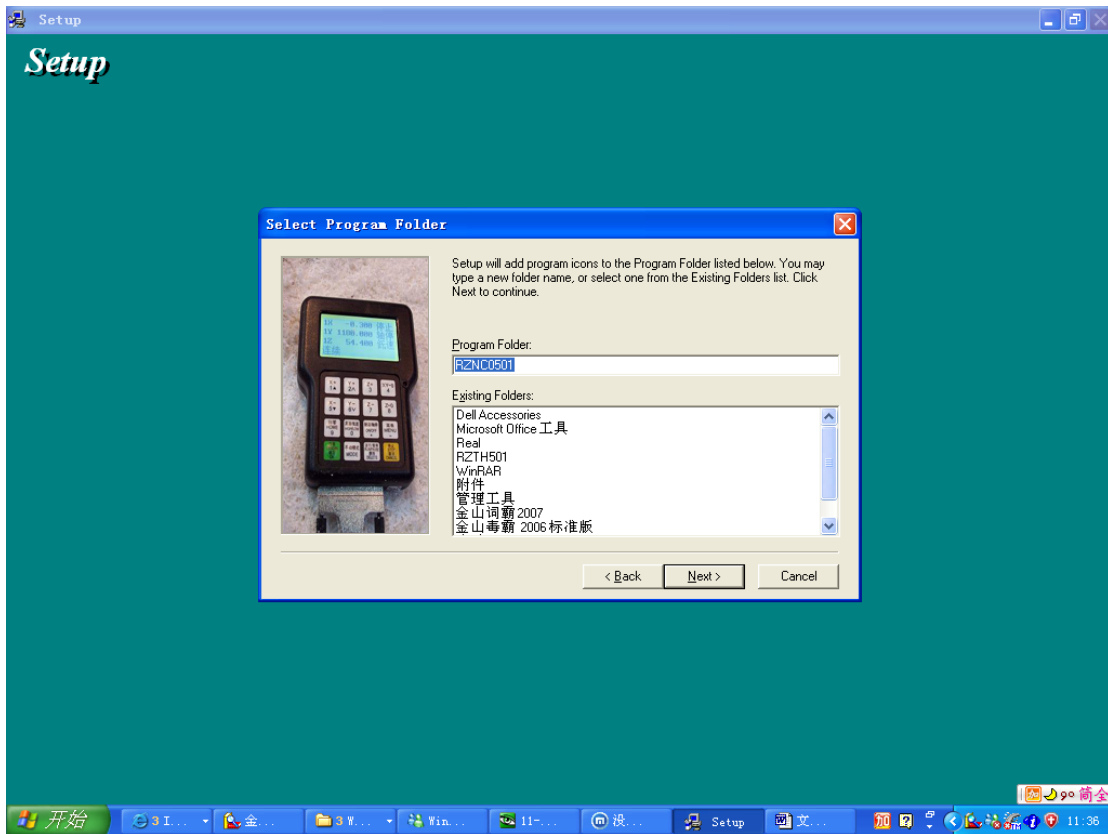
Setup

Setup

Select Program Folder

Setup will add program icons to the Program Folder listed below. You may type a new folder name, or select one from the Existing Folders list. Click Next to continue.

Program Folder:

RZNC0501

Existing Folders:

Dell Accessories
Microsoft Office 工具
Real
RZTH501
WinRAR
附件
管理工具
金山词霸 2007
金山毒霸 2006 标准版

< Back | Next > | Cancel

开始 | 3 I... | 金... | 3 W... | Win... | 11-... | 设... | Setup | 文... | 11:36

简全